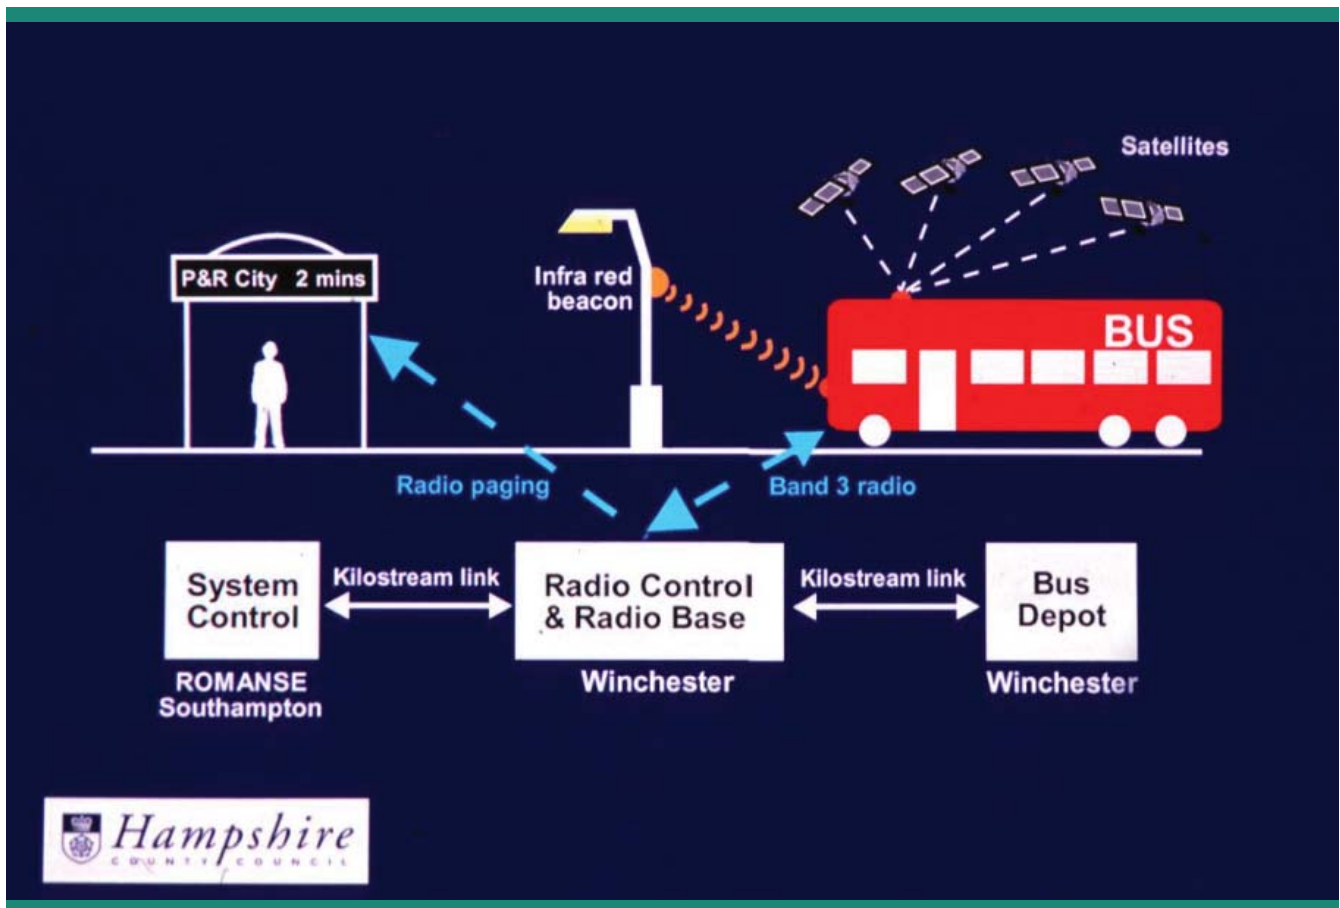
Satellites

P&R City 2 mins

Infra red beacon

BUS

Radio paging

Band 3 radio

System Control

ROMANSE Southampton

Kilostream link

Radio Control & Radio Base

Winchester

Kilostream link

Bus Depot

Winchester

Hampshire
COUNTY COUNCIL